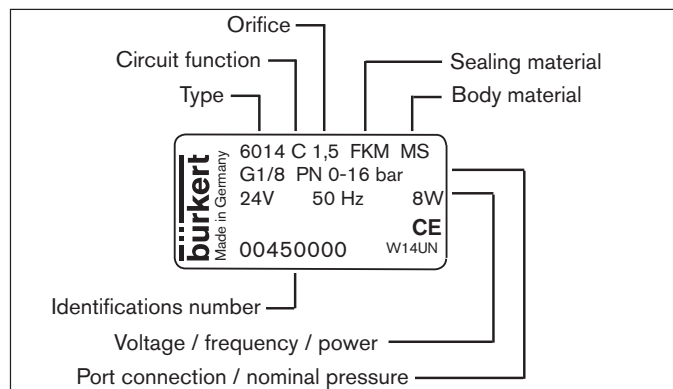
Orifice

Circuit function

Sealing material

Type

Body material

bürkert

Made in Germany

6014 C 1,5 FKM MS
G1/8 PN 0-16 bar
24V 50 Hz 8W

CE
W14UN

00450000

Identifications number

Voltage / frequency / power

Port connection / nominal pressure